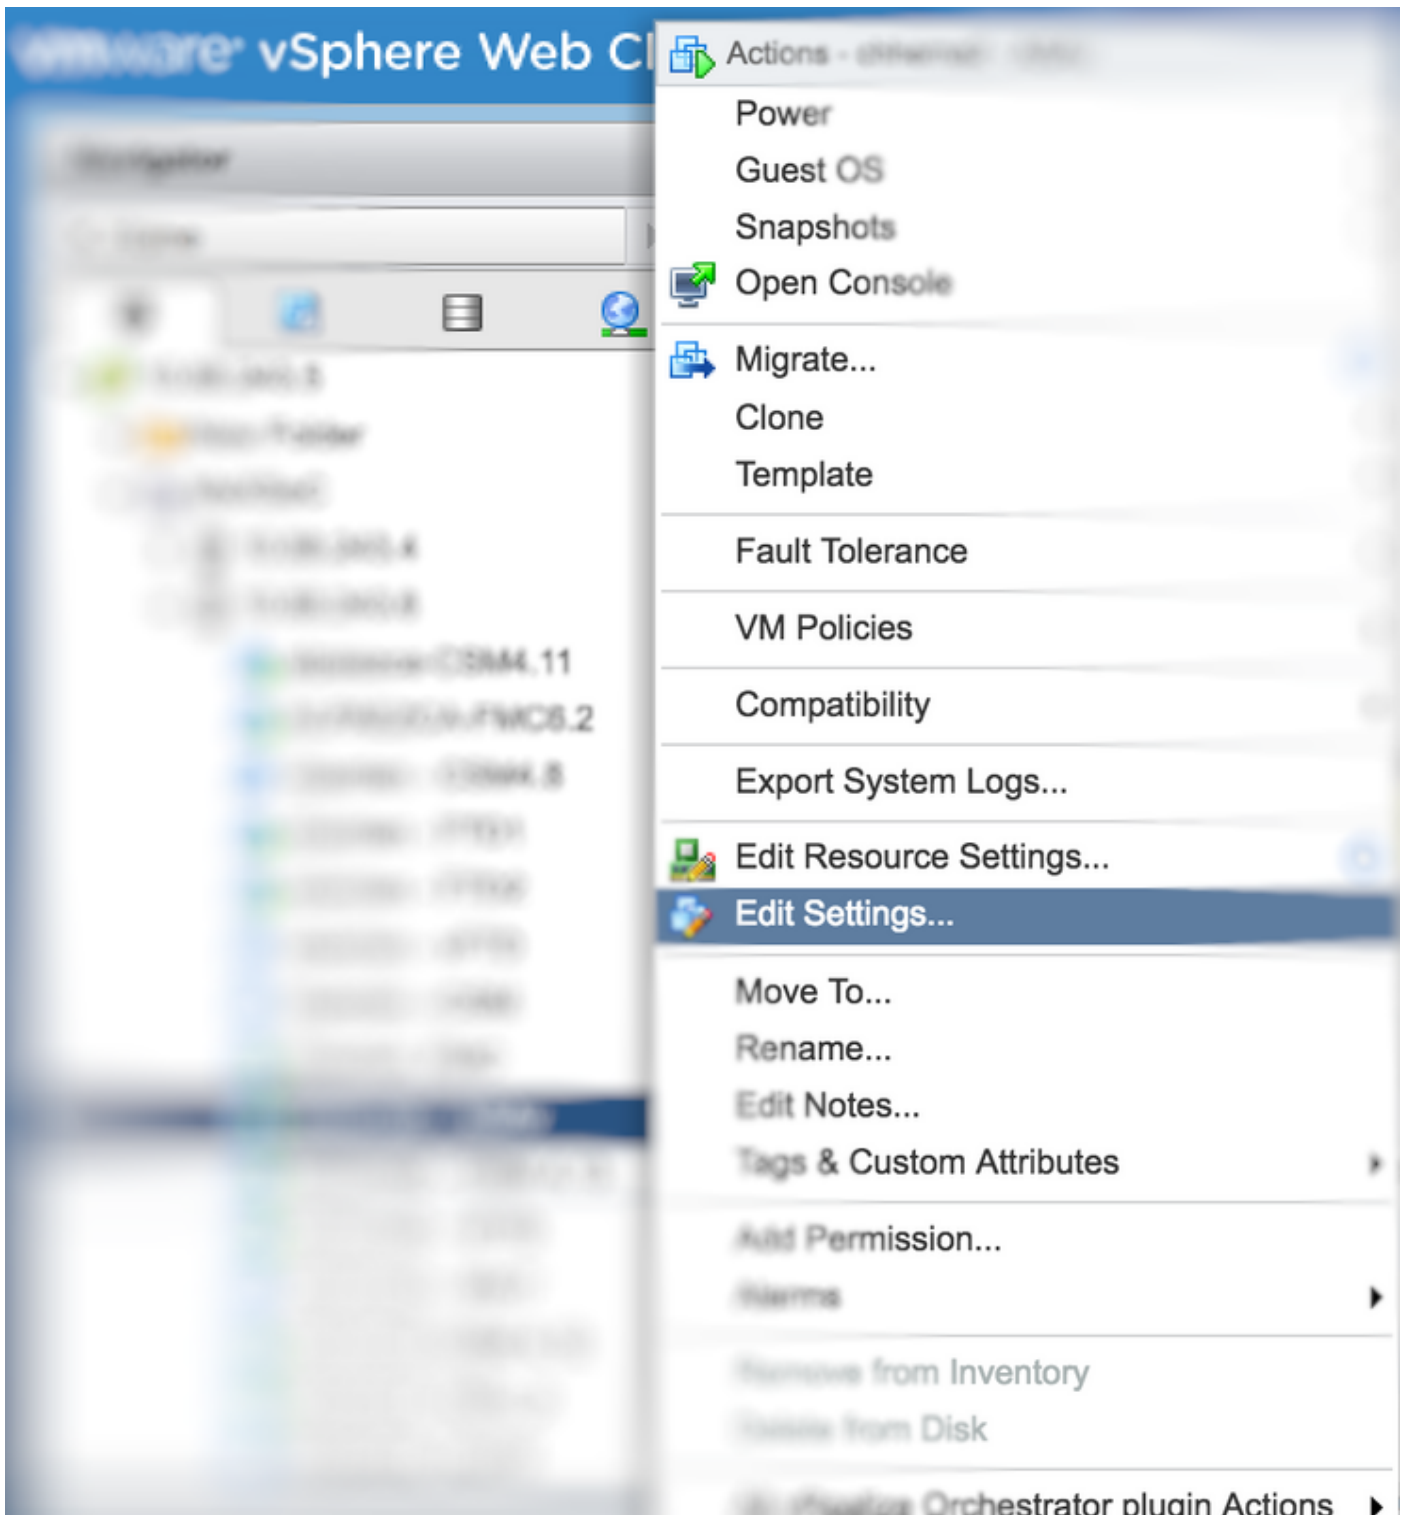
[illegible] vSphere Web Cl

Actions - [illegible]

Power
Guest OS
Snapshots
Open Console

Migrate...
Clone
Template

Fault Tolerance

VM Policies

Compatibility

Export System Logs...

Edit Resource Settings...
Edit Settings...

Move To...
Rename...
Edit Notes...
Tags & Custom Attributes

Add Permission...
Alarms

Remove from Inventory
Delete from Disk

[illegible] Orchestrator plugin Actions

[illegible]
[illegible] CSM4.11
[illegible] FMC6.2
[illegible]